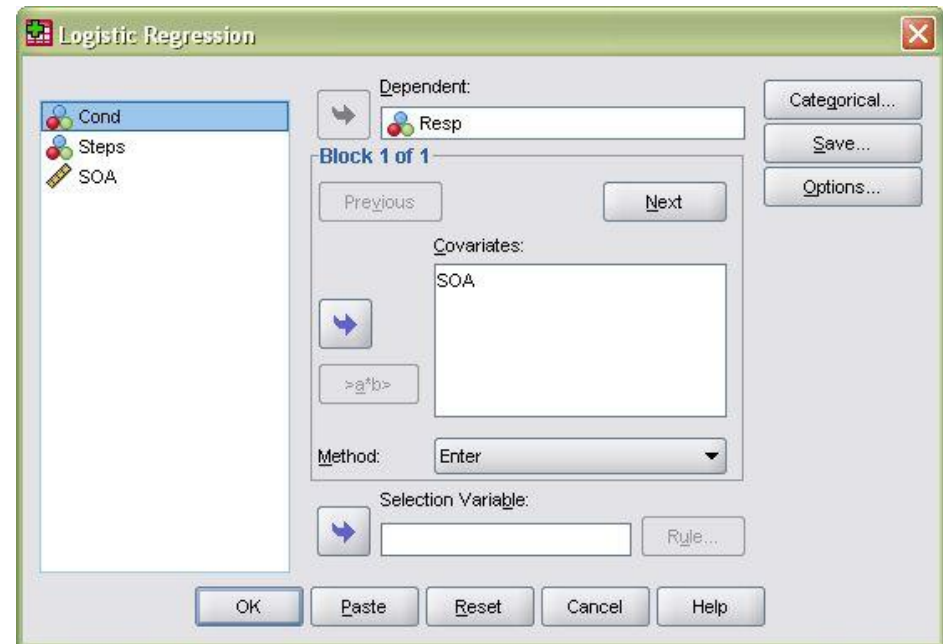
Logistic Regression

Cond
Steps
SOA

Dependent:
Resp

Block 1 of 1

Previous

Next

Covariates:
SOA

>a*b>

Method: Enter

Selection Variable:

Rule...

Categorical...
Save...
Options...

OK
Paste
Reset
Cancel
Help